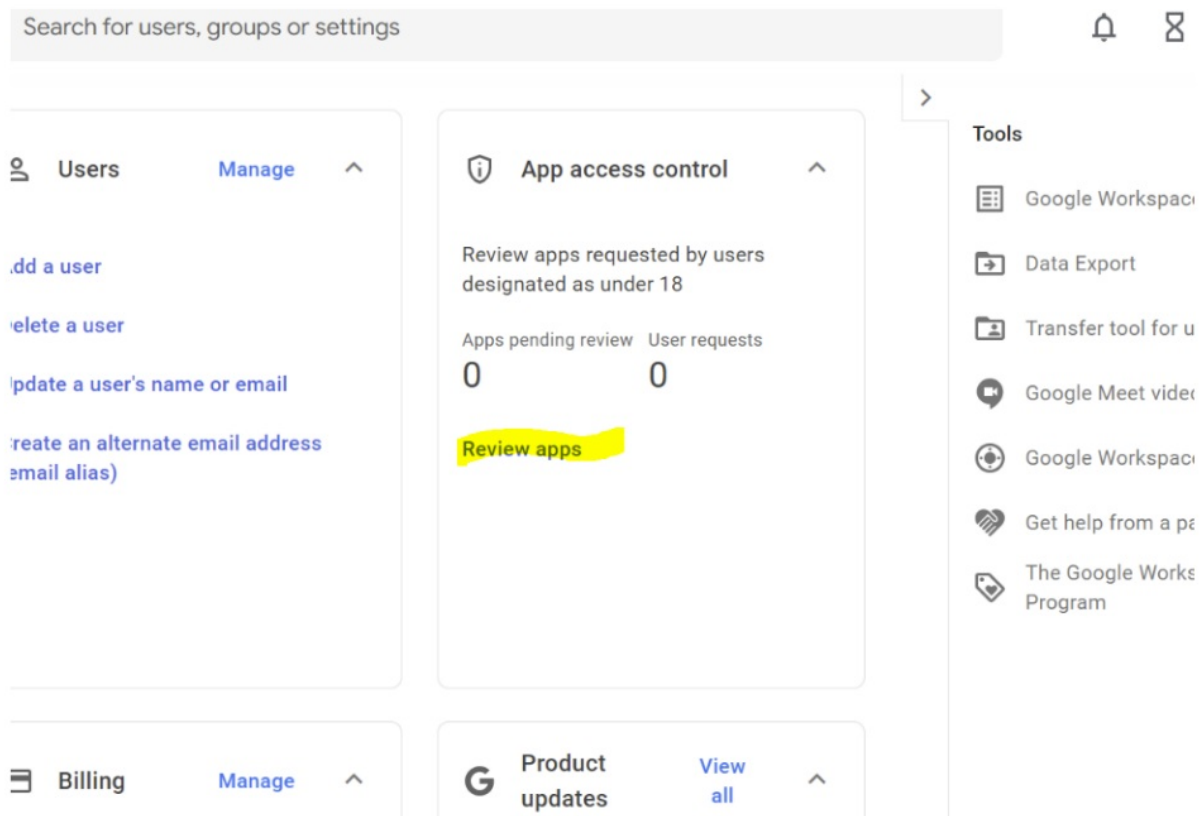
Search for users, groups or settings

Users Manage

dd a user

elete a user

pdate a user's name or email

reate an alternate email address email alias)

App access control

Review apps requested by users designated as under 18

Apps pending review
0

User requests
0

Review apps

Billing Manage

Product updates View all

Tools

Google Workspac

Data Export

Transfer tool for u

Google Meet vide

Google Workspac

Get help from a pa

The Google Works Program